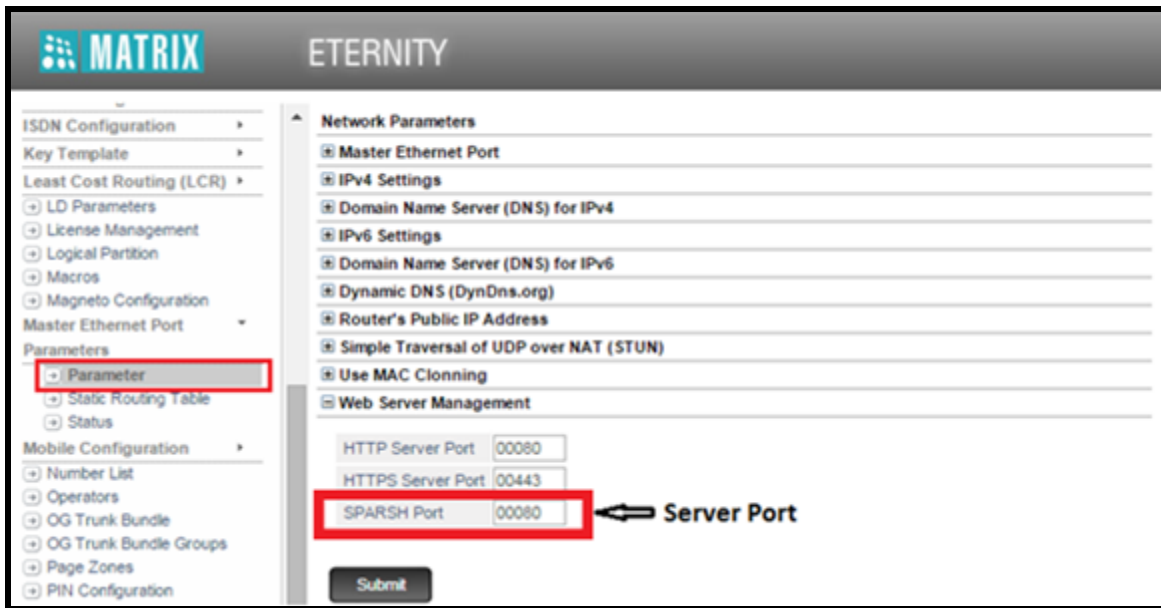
MATRIX ETERNITY

ISDN Configuration
Key Template
Least Cost Routing (LCR)
LD Parameters
License Management
Logical Partition
Macros
Magneto Configuration
Master Ethernet Port Parameters
Parameter
Static Routing Table
Status
Mobile Configuration
Number List
Operators
OG Trunk Bundle
OG Trunk Bundle Groups
Page Zones
PIN Configuration

Network Parameters
Master Ethernet Port
IPv4 Settings
Domain Name Server (DNS) for IPv4
IPv6 Settings
Domain Name Server (DNS) for IPv6
Dynamic DNS (DynDns.org)
Router's Public IP Address
Simple Traversal of UDP over NAT (STUN)
Use MAC Clonning
Web Server Management

| | |
|---|---|
| HTTP Server Port | 00080 |
| HTTPS Server Port | 00443 |
| SPARSH Port | 00080 |

Server Port

Submit